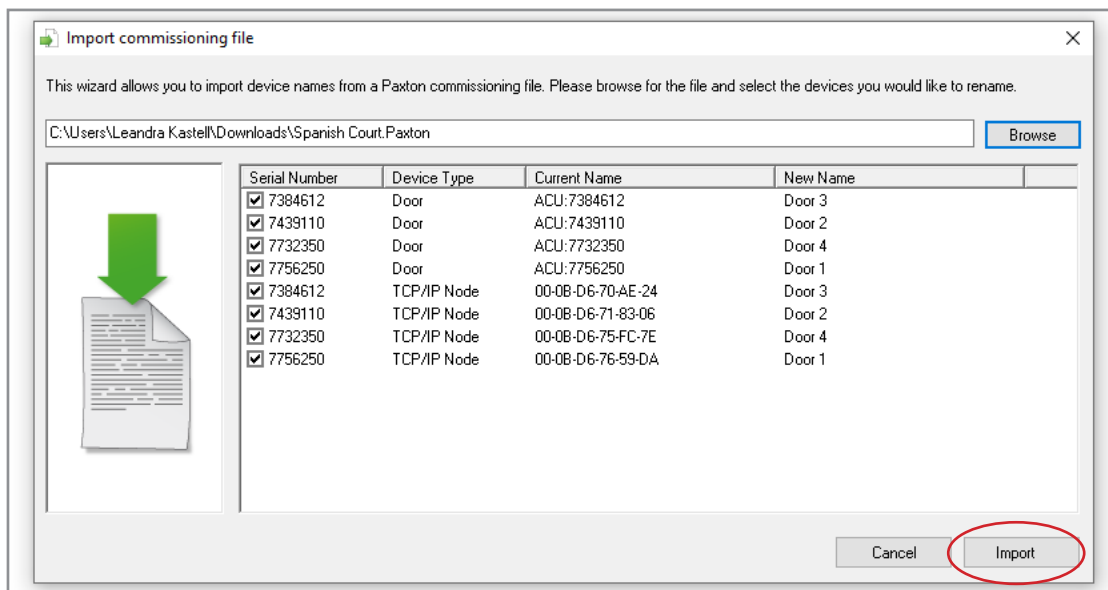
Import commissioning file

×

This wizard allows you to import device names from a Paxton commissioning file. Please browse for the file and select the devices you would like to rename.

C:\Users\Leandra Kastell\Downloads\Spanish Court.Paxton

Browse

| Serial Number | Device Type | Current Name | New Name |
|---|---|---|---|
| ☑ 7384612 | Door | ACU:7384612 | Door 3 |
| ☑ 7439110 | Door | ACU:7439110 | Door 2 |
| ☑ 7732350 | Door | ACU:7732350 | Door 4 |
| ☑ 7756250 | Door | ACU:7756250 | Door 1 |
| ☑ 7384612 | TCP/IP Node | 00-0B-D6-70-AE-24 | Door 3 |
| ☑ 7439110 | TCP/IP Node | 00-0B-D6-71-83-06 | Door 2 |
| ☑ 7732350 | TCP/IP Node | 00-0B-D6-75-FC-7E | Door 4 |
| ☑ 7756250 | TCP/IP Node | 00-0B-D6-76-59-DA | Door 1 |

Cancel

Import